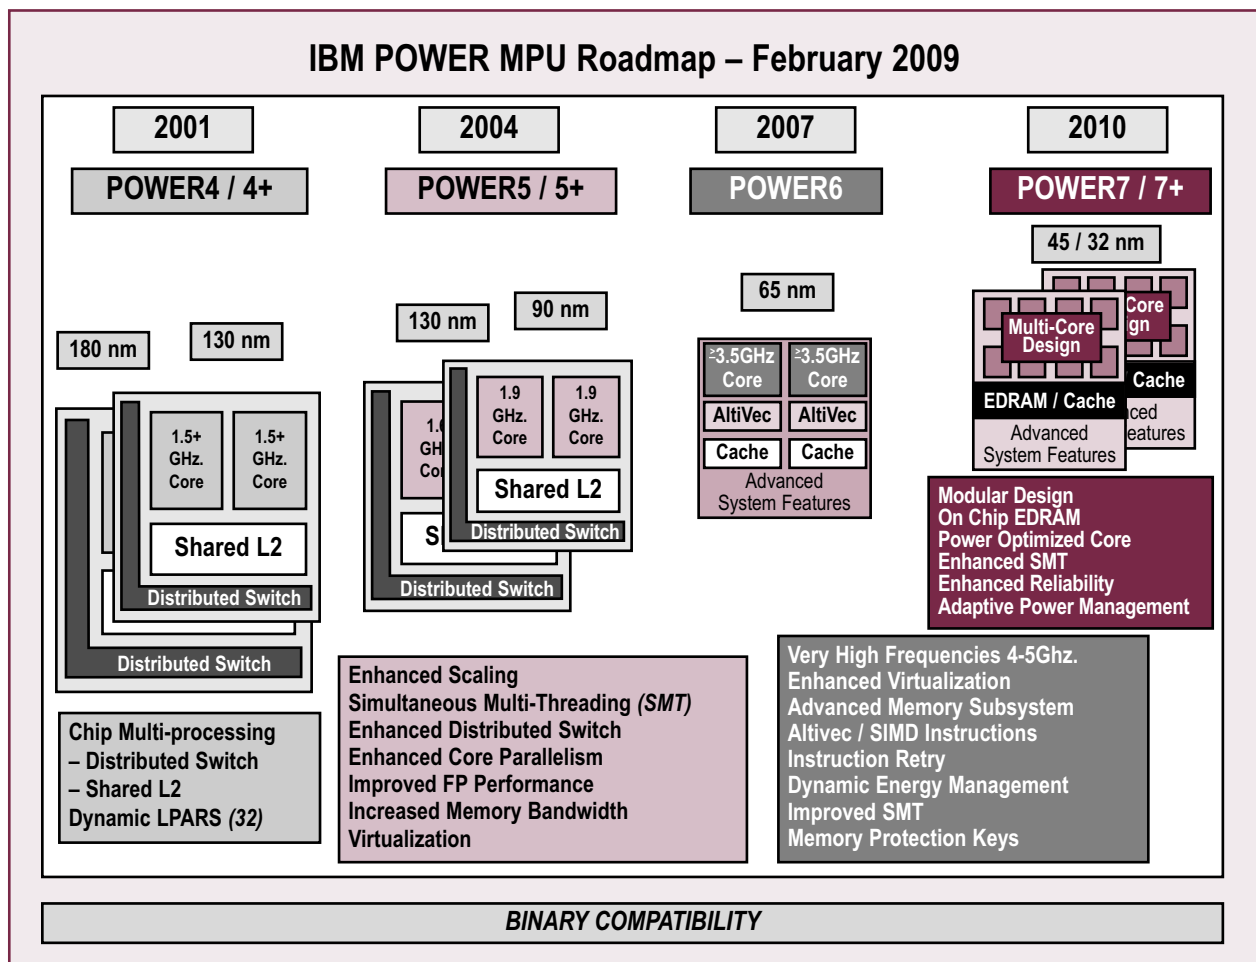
IBM POWER MPU Roadmap – February 2009

2001

POWER4 / 4+

180 nm

130 nm

1.5+ GHz. Core

1.5+ GHz. Core

Shared L2

Distributed Switch

Distributed Switch

Chip Multi-processing
– Distributed Switch
– Shared L2
Dynamic LPARS *(32)*

2004

POWER5 / 5+

130 nm

90 nm

1.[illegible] GH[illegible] Co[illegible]

1.9 GHz. Core

1.9 GHz. Core

Shared L2

S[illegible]

Distributed Switch

Distributed Switch

Enhanced Scaling
Simultaneous Multi-Threading *(SMT)*
Enhanced Distributed Switch
Enhanced Core Parallelism
Improved FP Performance
Increased Memory Bandwidth
Virtualization

2007

POWER6

65 nm

$\geq$3.5GHz Core

$\geq$3.5GHz Core

AltiVec

AltiVec

Cache

Cache

Advanced System Features

Very High Frequencies 4-5Ghz.
Enhanced Virtualization
Advanced Memory Subsystem
Altivec / SIMD Instructions
Instruction Retry
Dynamic Energy Management
Improved SMT
Memory Protection Keys

2010

POWER7 / 7+

45 / 32 nm

Core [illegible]gn

Multi-Core Design

Cache

EDRAM / Cache

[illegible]ced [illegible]eatures

Advanced System Features

Modular Design
On Chip EDRAM
Power Optimized Core
Enhanced SMT
Enhanced Reliability
Adaptive Power Management

*BINARY COMPATIBILITY*